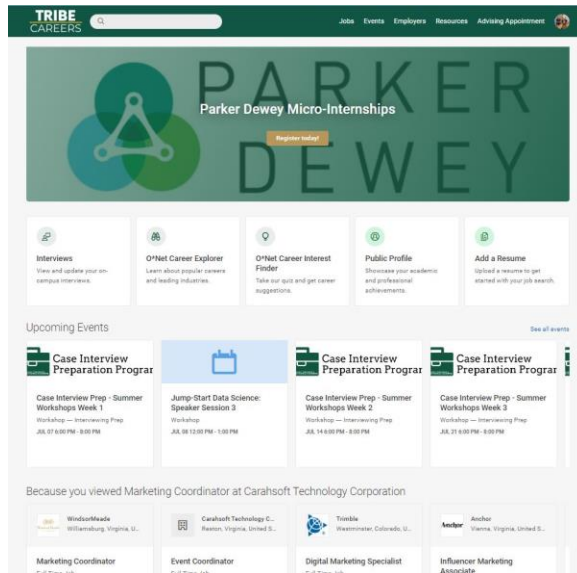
TRIBE CAREERS

Jobs Events Employers Resources Advising Appointment

PARKER DEWEY

Parker Dewey Micro-Internships

Register today!

Interviews
View and update your on-campus interviews.

O*Net Career Explorer
Learn about popular careers and leading industries.

O*Net Career Interest Finder
Take our quiz and get career suggestions.

Public Profile
Showcase your academic and professional achievements.

Add a Resume
Upload a resume to get started with your job search.

Upcoming Events

See all events

Case Interview Preparation Prograr

Case Interview Prep - Summer Workshops Week 1
Workshop — Interviewing Prep
JUL 07 6:00 PM - 8:00 PM

Jump-Start Data Science: Speaker Session 3
Workshop
JUL 08 12:00 PM - 1:00 PM

Case Interview Preparation Prograr

Case Interview Prep - Summer Workshops Week 2
Workshop — Interviewing Prep
JUL 14 6:00 PM - 8:00 PM

Case Interview Preparation Prograr

Case Interview Prep - Summer Workshops Week 3
Workshop — Interviewing Prep
JUL 21 6:00 PM - 8:00 PM

Because you viewed Marketing Coordinator at Carahsoft Technology Corporation

WindsorMeade
Williamsburg, Virginia, U...

Marketing Coordinator

Carahsoft Technology C...
Reston, Virginia, United S...

Event Coordinator

Trimble
Westminster, Colorado, U...

Digital Marketing Specialist

Anchor
Vienna, Virginia, United S...

Influencer Marketing Associate